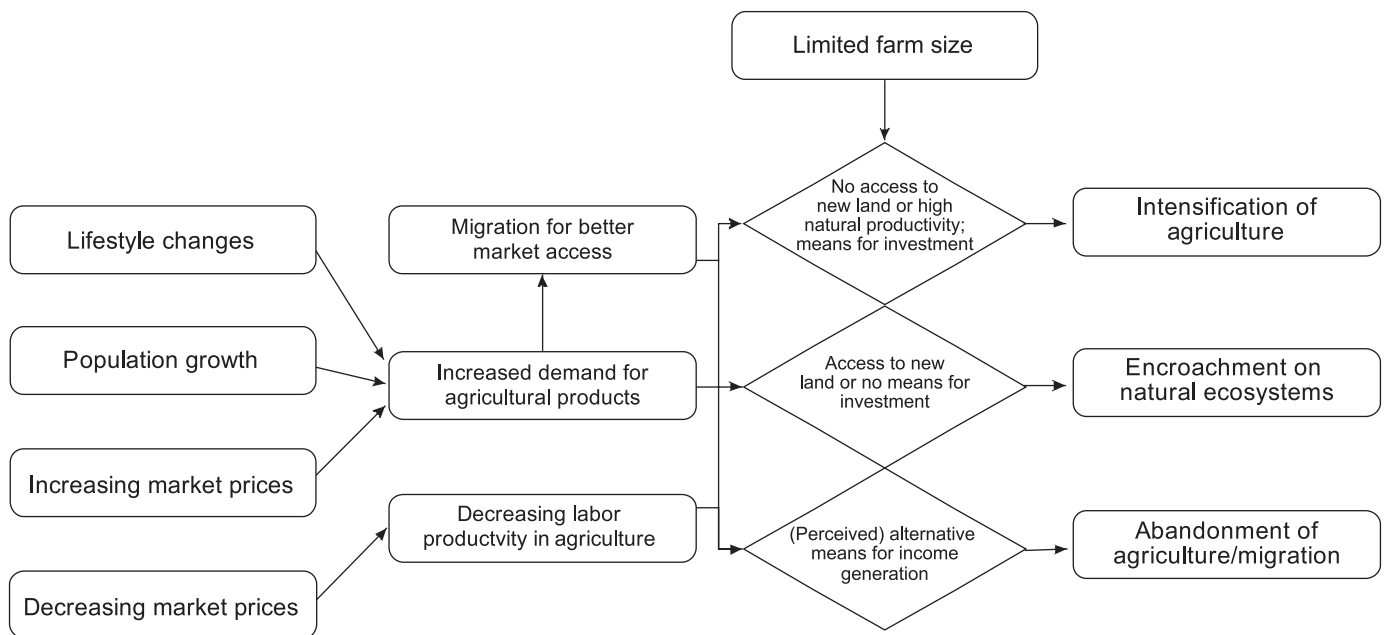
Limited farm size

Lifestyle changes

Population growth

Increasing market prices

Decreasing market prices

Migration for better market access

Increased demand for agricultural products

Decreasing labor productvity in agriculture

No access to new land or high natural productivity; means for investment

Access to new land or no means for investment

(Perceived) alternative means for income generation

Intensification of agriculture

Encroachment on natural ecosystems

Abandonment of agriculture/migration